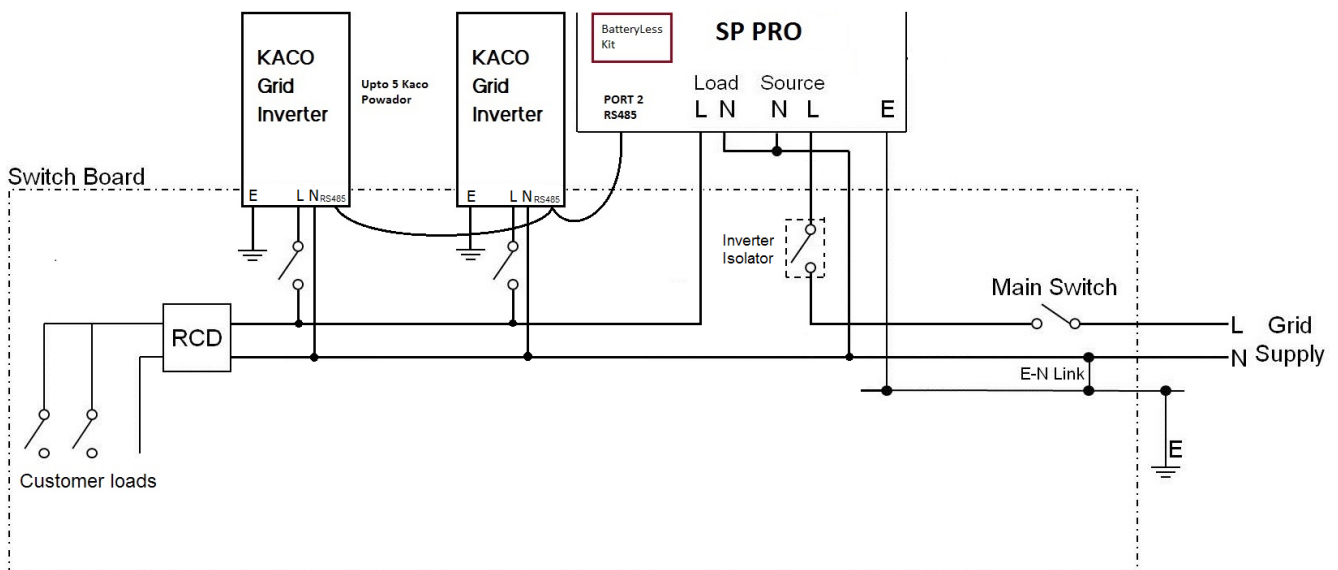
KACO Grid Inverter

Upto 5 Kaco Powador

KACO Grid Inverter

BatteryLess Kit

SP PRO

PORT 2 RS485

Load
L N

Source
N L

E

Switch Board

E L N RS485

E L N RS485

Inverter Isolator

Main Switch

RCD

L Grid
N Supply

E-N Link

E

Customer loads